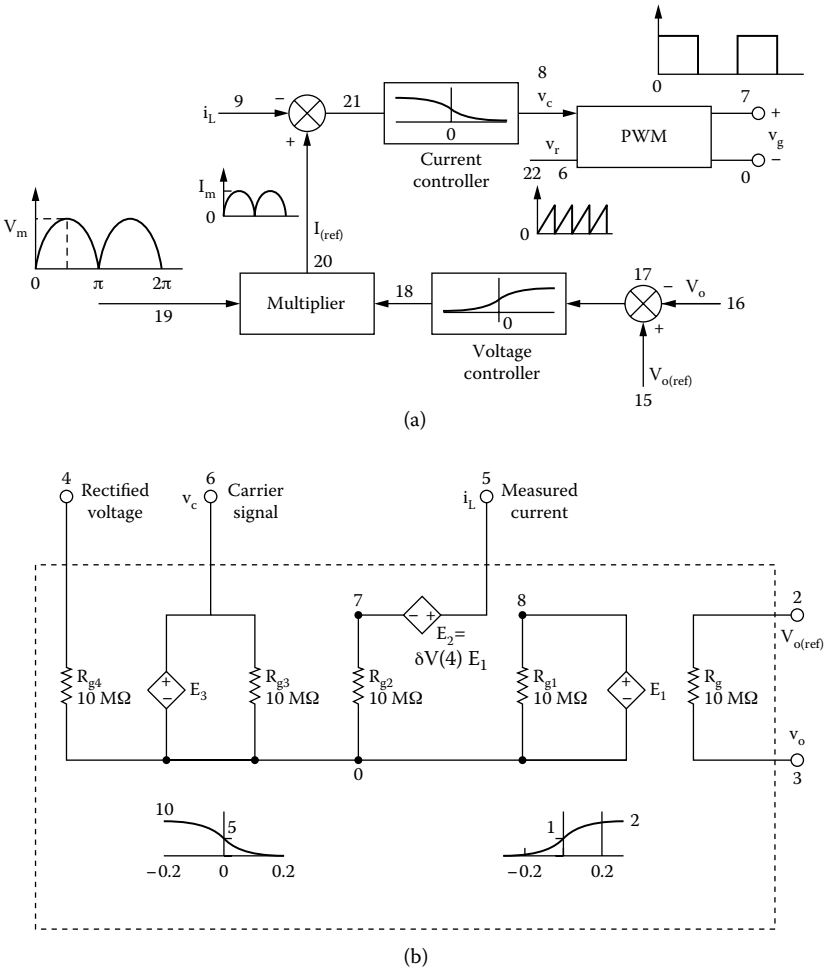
0
$i_L$ 9 − 21 +
0
Current controller
8
$v_c$
PWM
7 +
$v_g$
0 −
$v_r$
22 6
0
$I_m$
0
$I_{(ref)}$
20
$V_m$
0 π 2π
19
Multiplier
18
0
Voltage controller
17 − $V_o$ 16
+
$V_{o(ref)}$
15
(a)

4 Rectified voltage
$v_c$ 6 Carrier signal
$i_L$ 5 Measured current
7
− +
$E_2 =$ $\delta V(4)\ E_1$
8
2
$V_{o(ref)}$
$R_{g4}$ 10 MΩ
+ − $E_3$
$R_{g3}$ 10 MΩ
$R_{g2}$ 10 MΩ
$R_{g1}$ 10 MΩ
+ − $E_1$
$R_g$ 10 MΩ
$v_o$
3
0
10
5
−0.2 0 0.2
1
2
−0.2 0.2
(b)